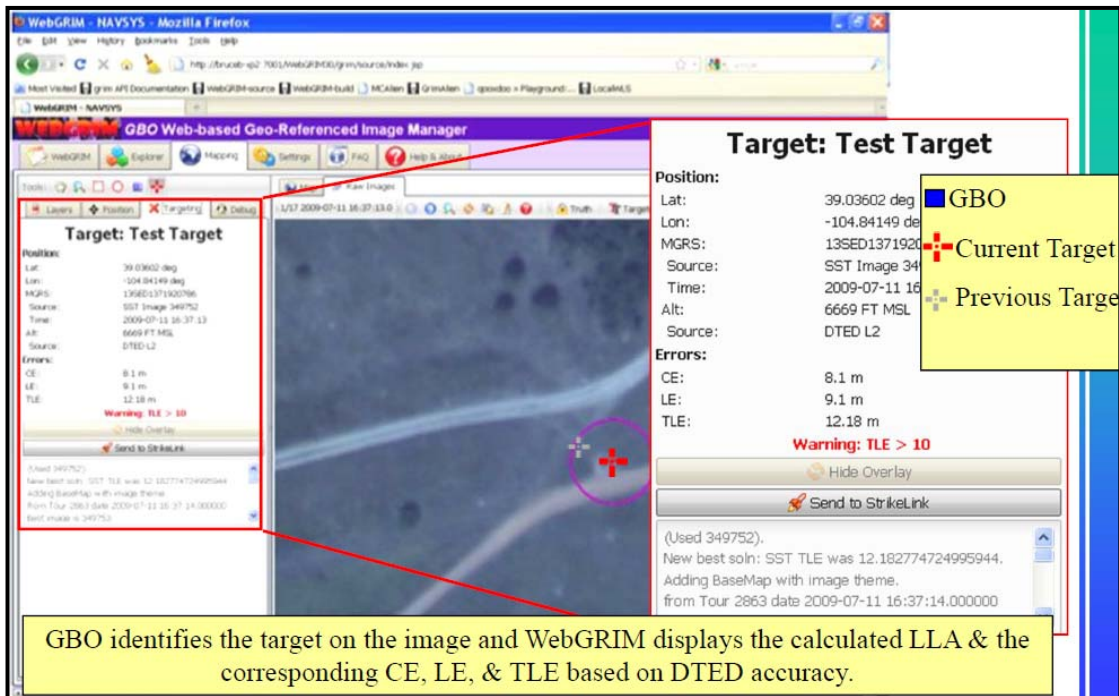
WebGRIM - NAVSYS - Mozilla Firefox

File Edit View History Bookmarks Tools Help

http://bruceb-xp2:7001/WebGRIM00/grim/source/index.jsp

Most Visited grim API Documentation WebGRIM-source WebGRIM-build MCAllen GrimAllen qooxdoo » Playground:... LocalHLS

WebGRIM - NAVSYS

WebGRIM GBO Web-based Geo-Referenced Image Manager

WebGRIM Explorer Mapping Settings FAQ Help & About

Tools:

Layers Position Targeting Debug

Map Raw Images

1/17 2009-07-11 16:37:13.0 Truth Target

Target: Test Target

Position:

Lat: 39.03602 deg

Lon: -104.84149 deg

MGRS: 13SED1371920766

Source: SST Image 349752

Time: 2009-07-11 16:37:13

Alt: 6669 FT MSL

Source: DTED L2

Errors:

CE: 8.1 m

LE: 9.1 m

TLE: 12.18 m

Warning: TLE > 10

Hide Overlay

Send to StrikeLink

(Used 349752).
New best soln: SST TLE was 12.182774724995944
Adding BaseMap with image theme.
from Tour 2863 date 2009-07-11 16:37:14.000000
Best image is 349752

Target: Test Target

Position:

Lat: 39.03602 deg

Lon: -104.84149 de

MGRS: 13SED1371920

Source: SST Image 34

Time: 2009-07-11 16

Alt: 6669 FT MSL

Source: DTED L2

Errors:

CE: 8.1 m

LE: 9.1 m

TLE: 12.18 m

Warning: TLE > 10

Hide Overlay

Send to StrikeLink

(Used 349752).
New best soln: SST TLE was 12.182774724995944.
Adding BaseMap with image theme.
from Tour 2863 date 2009-07-11 16:37:14.000000

GBO

Current Target

Previous Targe

GBO identifies the target on the image and WebGRIM displays the calculated LLA & the corresponding CE, LE, & TLE based on DTED accuracy.